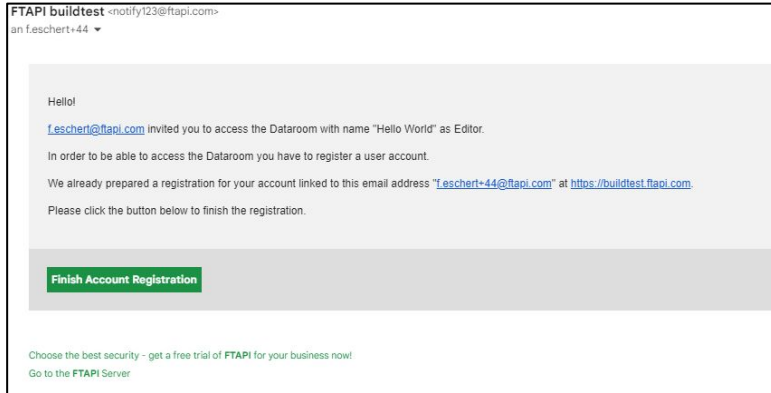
FTAPI buildtest <notify123@ftapi.com>
an f.eschert+44 ▾

Hello!

f.eschert@ftapi.com invited you to access the Dataroom with name "Hello World" as Editor.

In order to be able to access the Dataroom you have to register a user account.

We already prepared a registration for your account linked to this email address "f.eschert+44@ftapi.com" at https://buildtest.ftapi.com.

Please click the button below to finish the registration.

Finish Account Registration

Choose the best security - get a free trial of FTAPI for your business now!
Go to the FTAPI Server